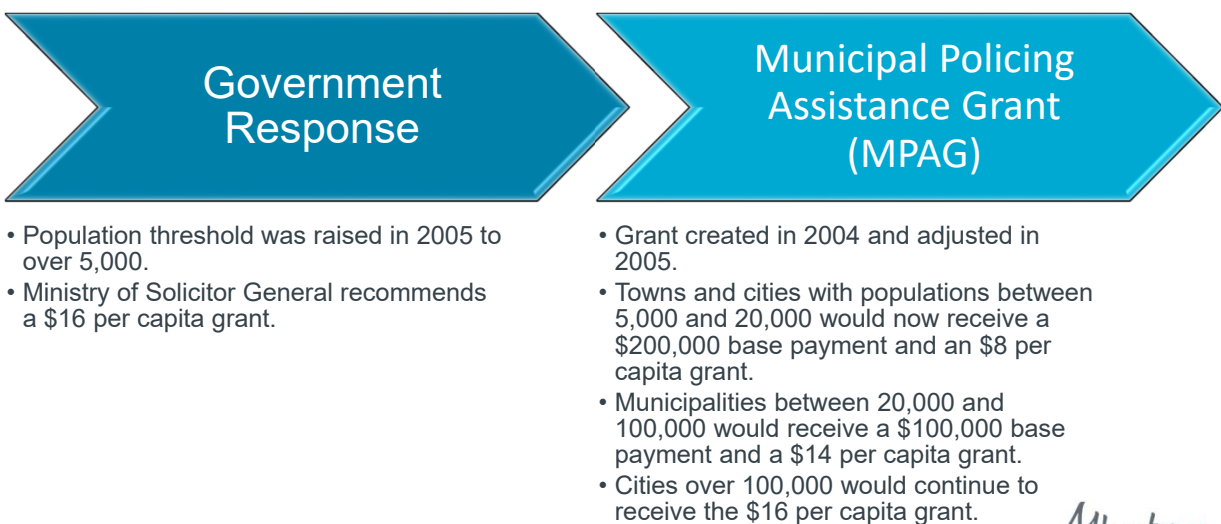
Government Response

• Population threshold was raised in 2005 to over 5,000.
• Ministry of Solicitor General recommends a \$16 per capita grant.

Municipal Policing Assistance Grant (MPAG)

• Grant created in 2004 and adjusted in 2005.
• Towns and cities with populations between 5,000 and 20,000 would now receive a \$200,000 base payment and an \$8 per capita grant.
• Municipalities between 20,000 and 100,000 would receive a \$100,000 base payment and a \$14 per capita grant.
• Cities over 100,000 would continue to receive the \$16 per capita grant.

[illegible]